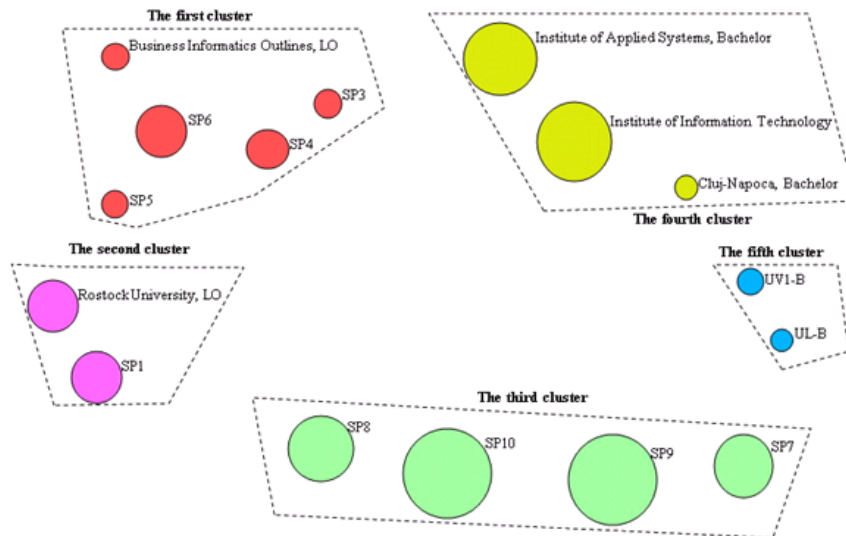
The first cluster

Business Informatics Outlines, LO

SP6

SP3

SP4

SP5

Institute of Applied Systems, Bachelor

Institute of Information Technology

Cluj-Napoca, Bachelor

The fourth cluster

The second cluster

Rostock University, LO

SP1

The fifth cluster

UV1-B

UL-B

The third cluster

SP8

SP10

SP9

SP7